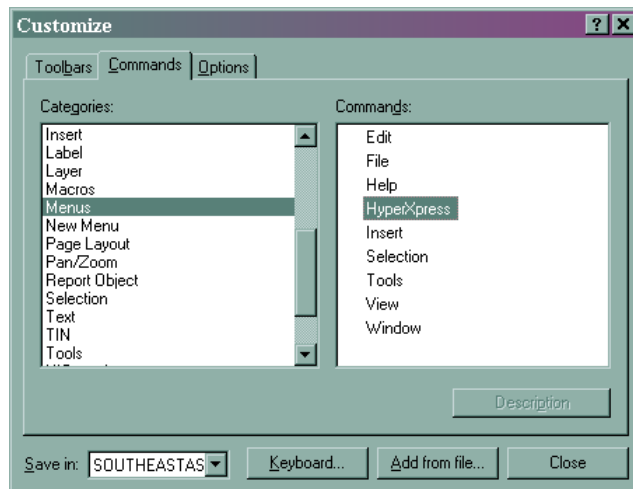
Customize

? X

Toolbars | Commands | Options

Categories:

Insert
Label
Layer
Macros
Menus
New Menu
Page Layout
Pan/Zoom
Report Object
Selection
Text
TIN
Tools

Commands:

Edit
File
Help
HyperXpress
Insert
Selection
Tools
View
Window

Description

Save in: SOUTHEASTAS

Keyboard...

Add from file...

Close